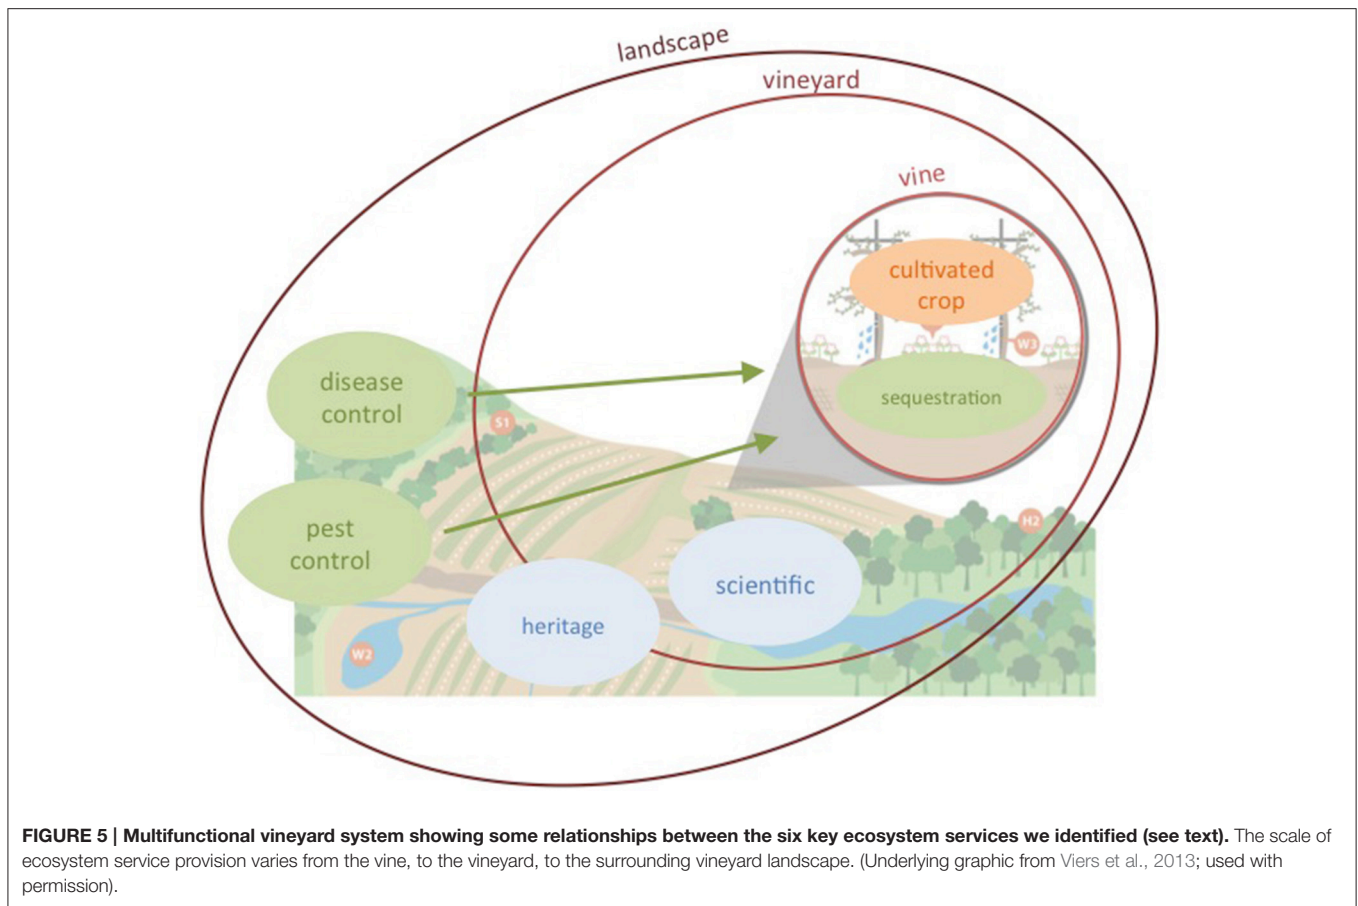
landscape

vineyard

vine

cultivated crop

W3

sequestration

disease control

S1

pest control

H2

scientific

heritage

W2

**FIGURE 5 | Multifunctional vineyard system showing some relationships between the six key ecosystem services we identified (see text).** The scale of ecosystem service provision varies from the vine, to the vineyard, to the surrounding vineyard landscape. (Underlying graphic from Viers et al., 2013; used with permission).